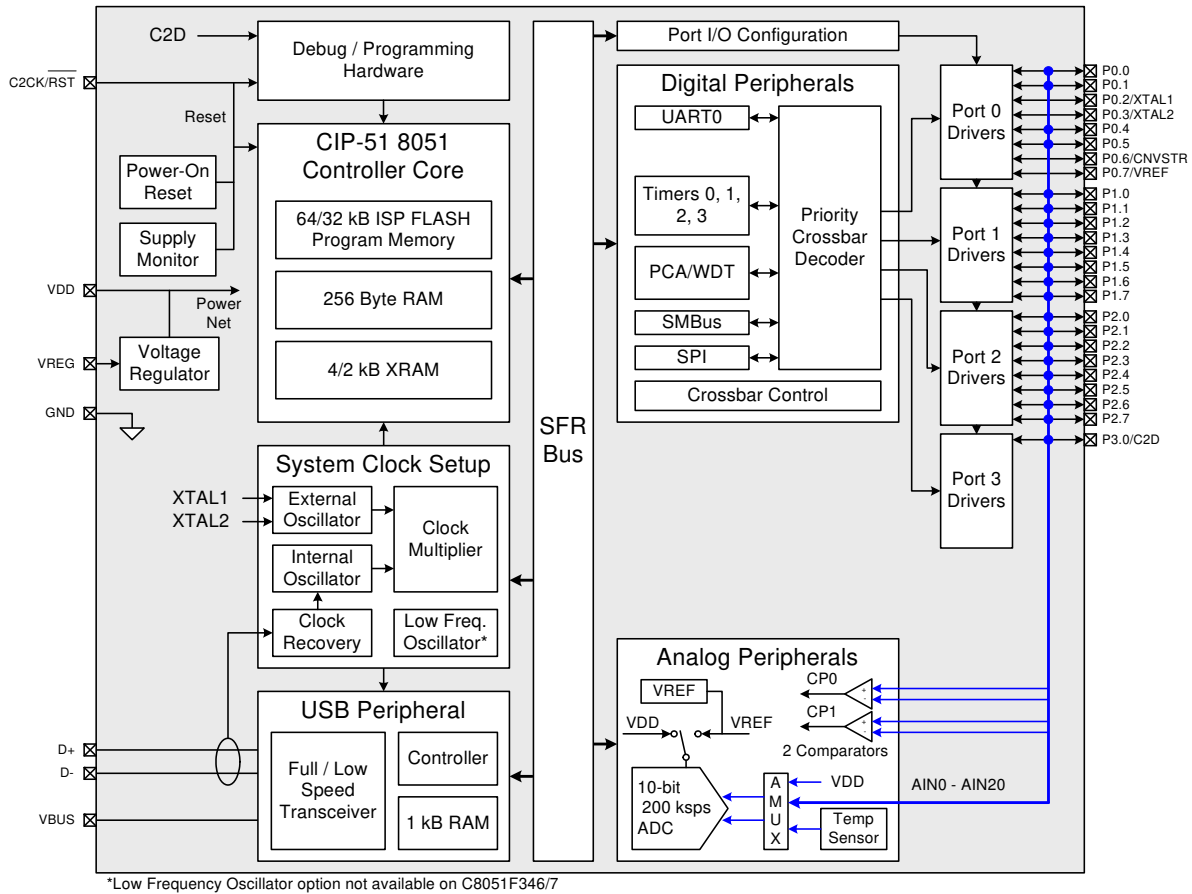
C2D

Debug / Programming Hardware

C2CK/$\overline{RST}$

Reset

Power-On Reset

Supply Monitor

VDD

Power Net

VREG

Voltage Regulator

GND

CIP-51 8051 Controller Core

64/32 kB ISP FLASH Program Memory

256 Byte RAM

4/2 kB XRAM

System Clock Setup

XTAL1

XTAL2

External Oscillator

Clock Multiplier

Internal Oscillator

Clock Recovery

Low Freq. Oscillator*

USB Peripheral

D+

D-

VBUS

Full / Low Speed Transceiver

Controller

1 kB RAM

SFR Bus

Port I/O Configuration

Digital Peripherals

UART0

Timers 0, 1, 2, 3

PCA/WDT

SMBus

SPI

Priority Crossbar Decoder

Crossbar Control

Port 0 Drivers

Port 1 Drivers

Port 2 Drivers

Port 3 Drivers

P0.0
P0.1
P0.2/XTAL1
P0.3/XTAL2
P0.4
P0.5
P0.6/CNVSTR
P0.7/VREF
P1.0
P1.1
P1.2
P1.3
P1.4
P1.5
P1.6
P1.7
P2.0
P2.1
P2.2
P2.3
P2.4
P2.5
P2.6
P2.7
P3.0/C2D

Analog Peripherals

VREF

VDD

VREF

CP0

CP1

+
-
+
-

2 Comparators

10-bit 200 ksps ADC

A M U X

VDD

Temp Sensor

AIN0 - AIN20

*Low Frequency Oscillator option not available on C8051F346/7